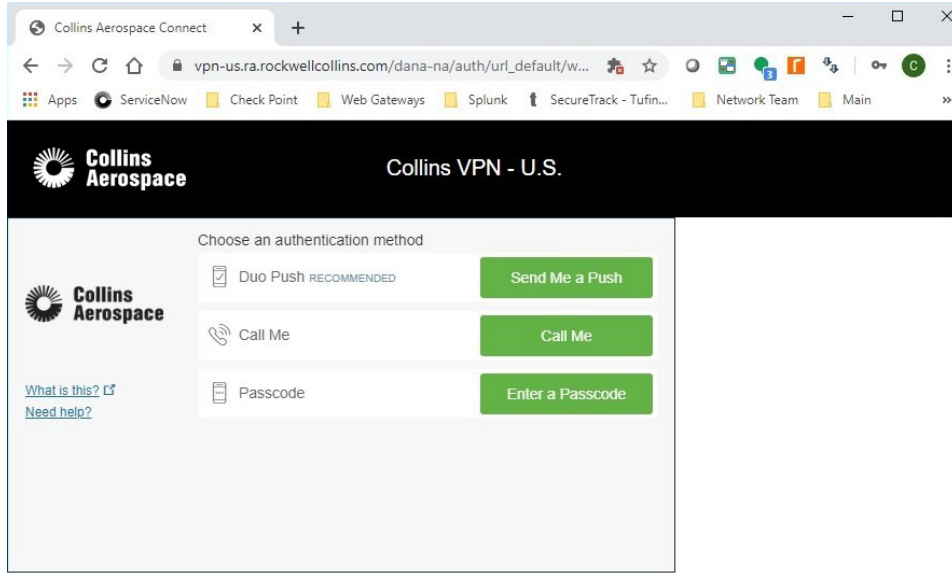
Collins Aerospace Connect ×
+

vpn-us.ra.rockwellcollins.com/dana-na/auth/url_default/w...

3

C

Apps ServiceNow Check Point Web Gateways Splunk SecureTrack - Tufin... Network Team Main »

Collins Aerospace

Collins VPN - U.S.

Collins Aerospace

What is this?
Need help?

Choose an authentication method

Duo Push RECOMMENDED
Send Me a Push

Call Me
Call Me

Passcode
Enter a Passcode